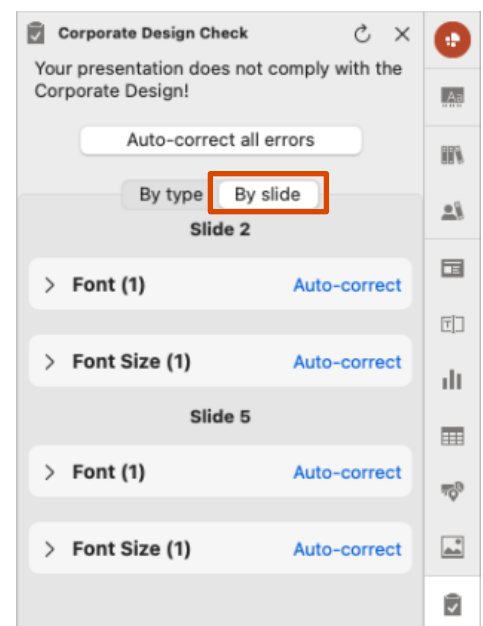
Corporate Design Check

Your presentation does not comply with the Corporate Design!

Auto-correct all errors

By type By slide

Slide 2

Font (1) Auto-correct

Font Size (1) Auto-correct

Slide 5

Font (1) Auto-correct

Font Size (1) Auto-correct